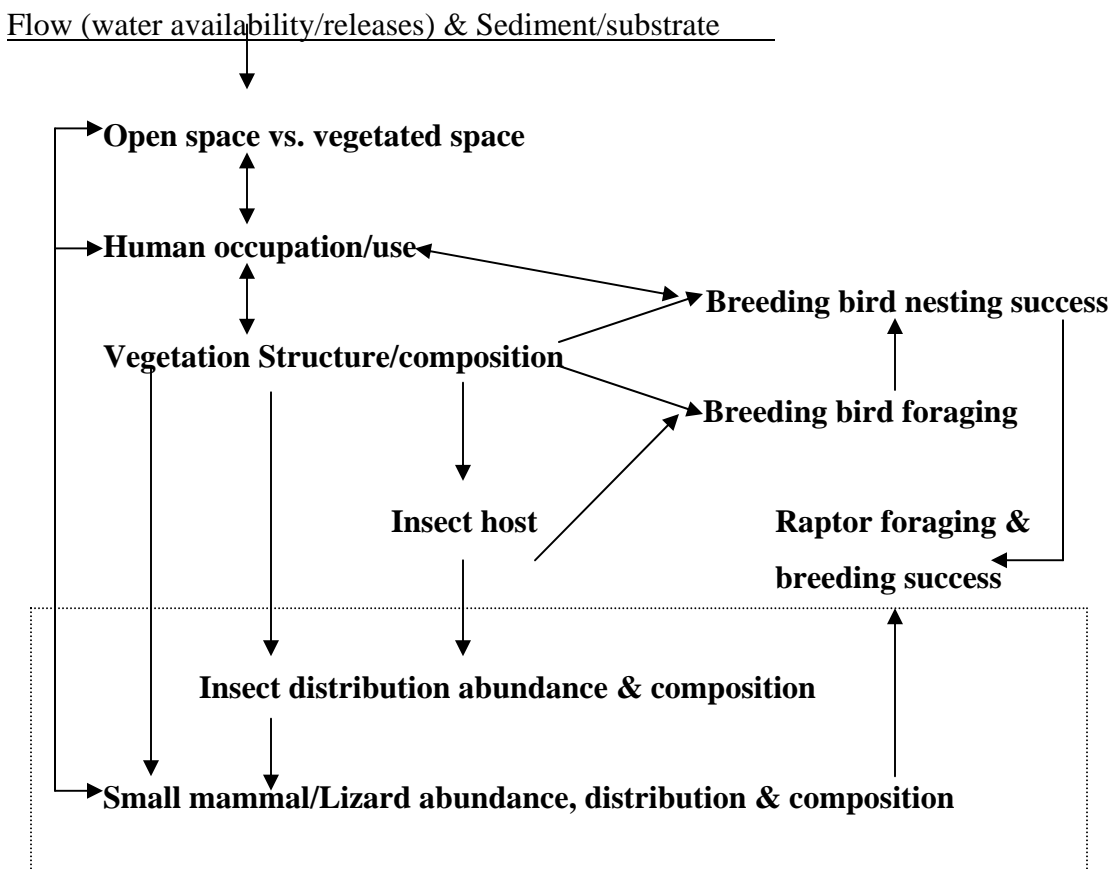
Flow (water availability/releases) & Sediment/substrate

Open space vs. vegetated space

Human occupation/use

Breeding bird nesting success

Vegetation Structure/composition

Breeding bird foraging

Insect host

Raptor foraging & breeding success

Insect distribution abundance & composition

Small mammal/Lizard abundance, distribution & composition